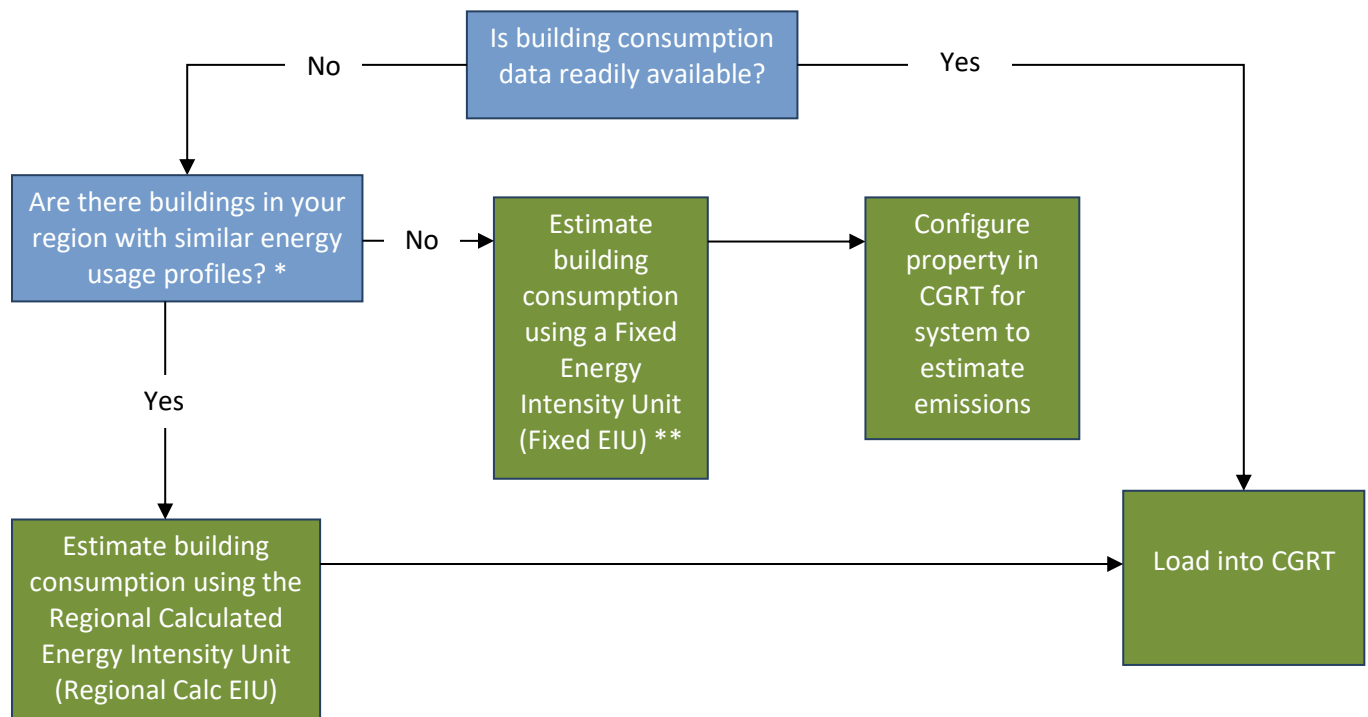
Is building consumption data readily available?

No

Yes

Are there buildings in your region with similar energy usage profiles? *

No

Estimate building consumption using a Fixed Energy Intensity Unit (Fixed EIU) **

Configure property in CGRT for system to estimate emissions

Yes

Estimate building consumption using the Regional Calculated Energy Intensity Unit (Regional Calc EIU)

Load into CGRT